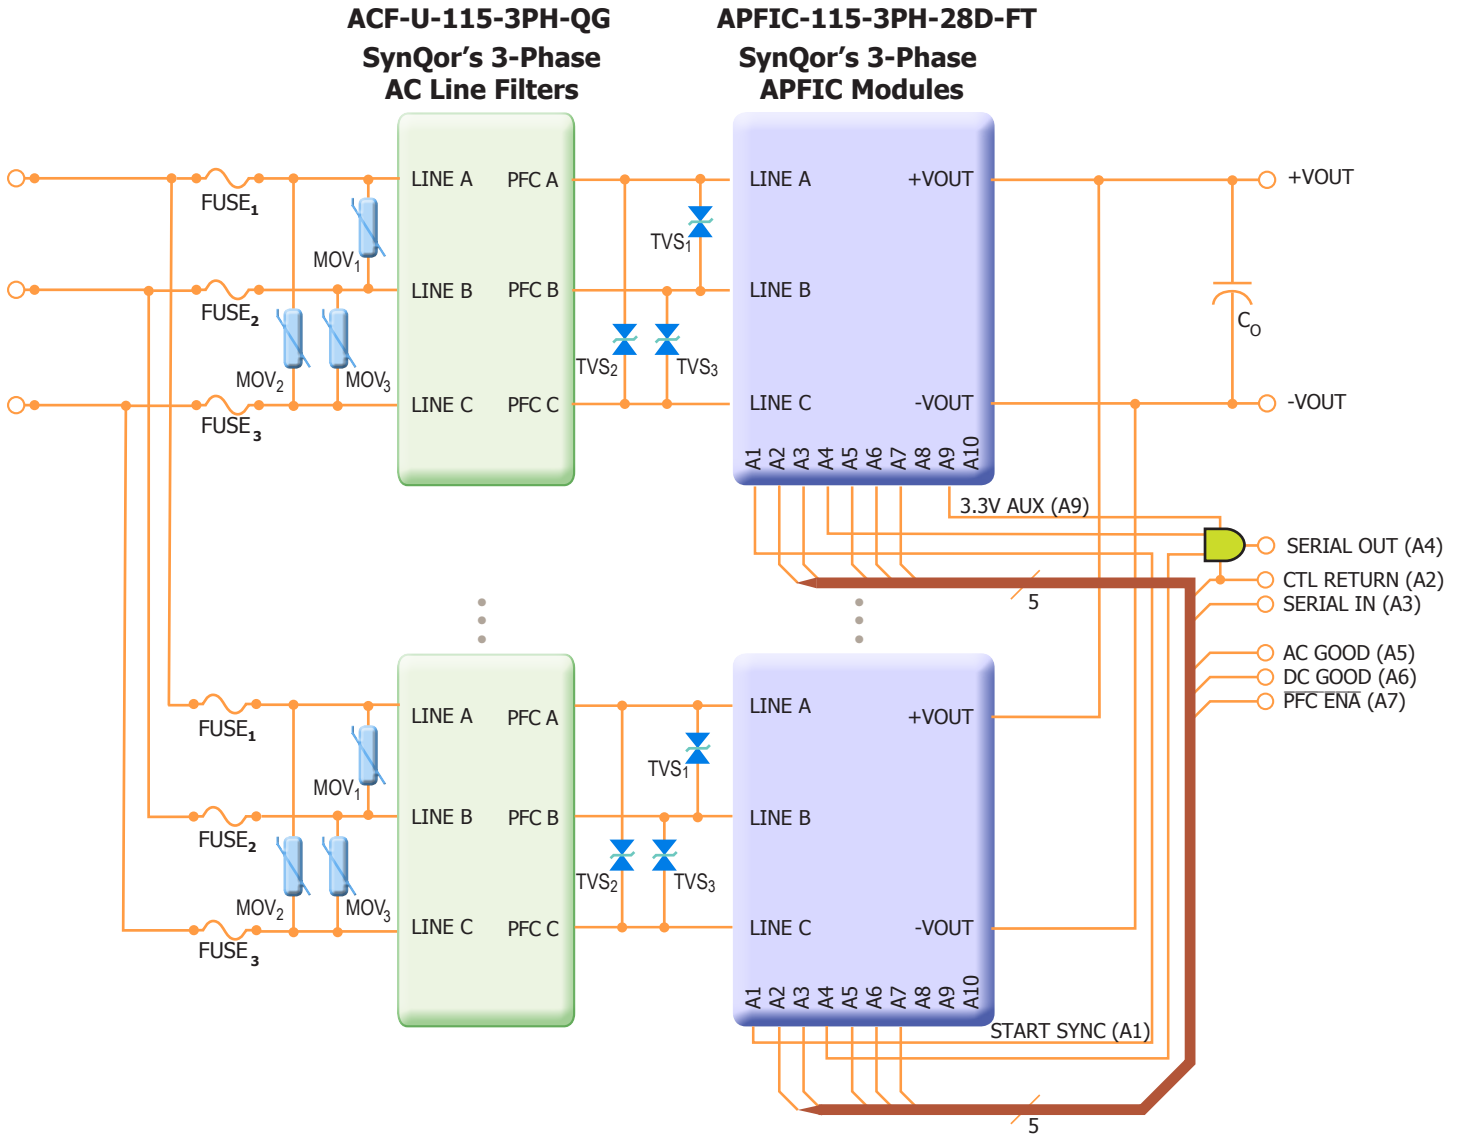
ACF-U-115-3PH-QG
SynQor's 3-Phase
AC Line Filters

APFIC-115-3PH-28D-FT
SynQor's 3-Phase
APFIC Modules

FUSE$_1$
MOV$_1$
FUSE$_2$
MOV$_2$
MOV$_3$
FUSE$_3$
LINE A
PFC A
LINE B
PFC B
LINE C
PFC C
TVS$_1$
TVS$_2$
TVS$_3$
LINE A
+VOUT
LINE B
LINE C
-VOUT
A1 A2 A3 A4 A5 A6 A7 A8 A9 A10
+VOUT
C$_O$
-VOUT
3.3V AUX (A9)
SERIAL OUT (A4)
CTL RETURN (A2)
SERIAL IN (A3)
5
AC GOOD (A5)
DC GOOD (A6)
PFC ENA (A7)

FUSE$_1$
MOV$_1$
FUSE$_2$
MOV$_2$
MOV$_3$
FUSE$_3$
LINE A
PFC A
LINE B
PFC B
LINE C
PFC C
TVS$_1$
TVS$_2$
TVS$_3$
LINE A
+VOUT
LINE B
LINE C
-VOUT
A1 A2 A3 A4 A5 A6 A7 A8 A9 A10
START SYNC (A1)
5